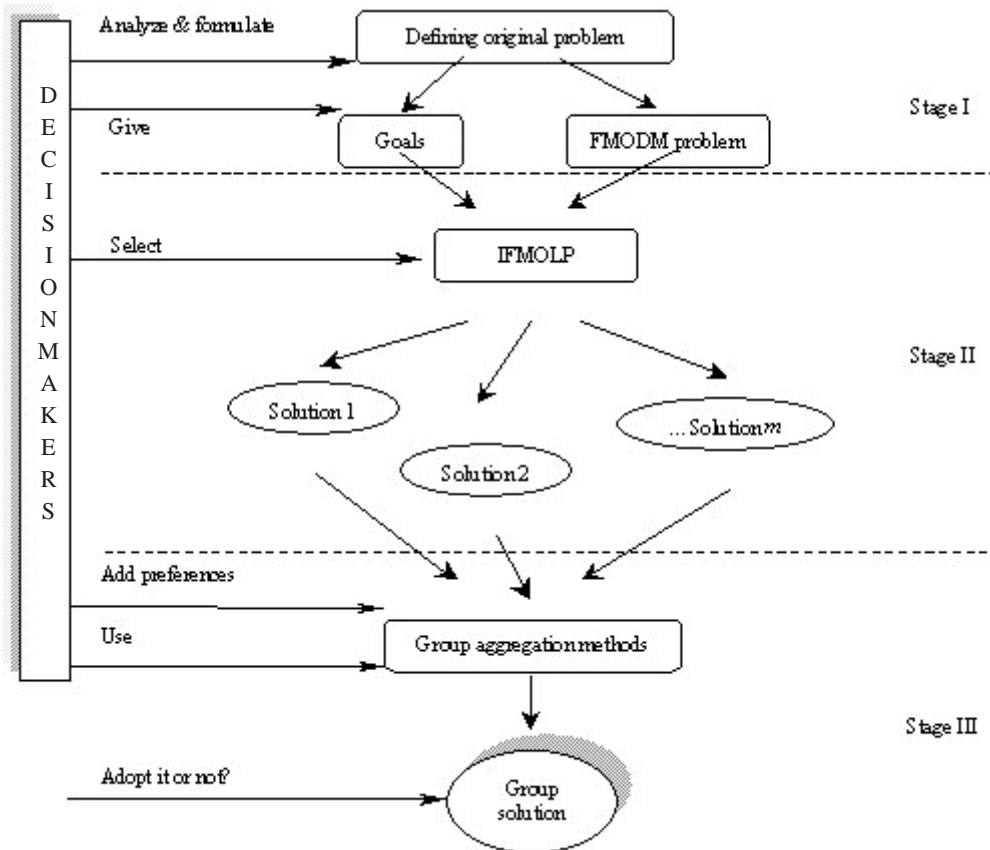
DECISIONMAKERS

Analyze & formulate

Defining original problem

Give

Goals

FMODM problem

Stage I

Select

IFMOLP

Stage II

Solution 1

Solution2

...Solution$m$

Add preferences

Use

Group aggregation methods

Stage III

Adopt it or not?

Group solution